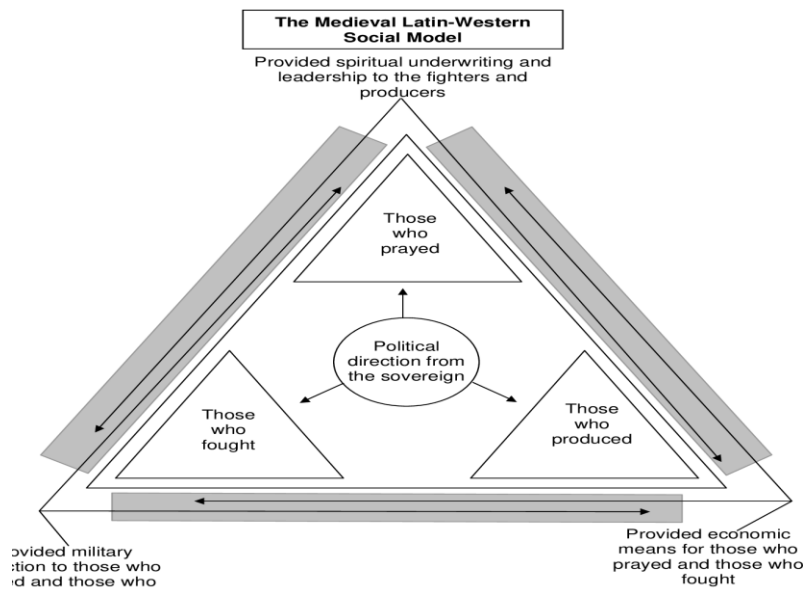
The Medieval Latin-Western Social Model

Provided spiritual underwriting and leadership to the fighters and producers

Those who prayed

Political direction from the sovereign

Those who fought

Those who produced

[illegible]ovided military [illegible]ction to those who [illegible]d and those who

Provided economic means for those who prayed and those who fought